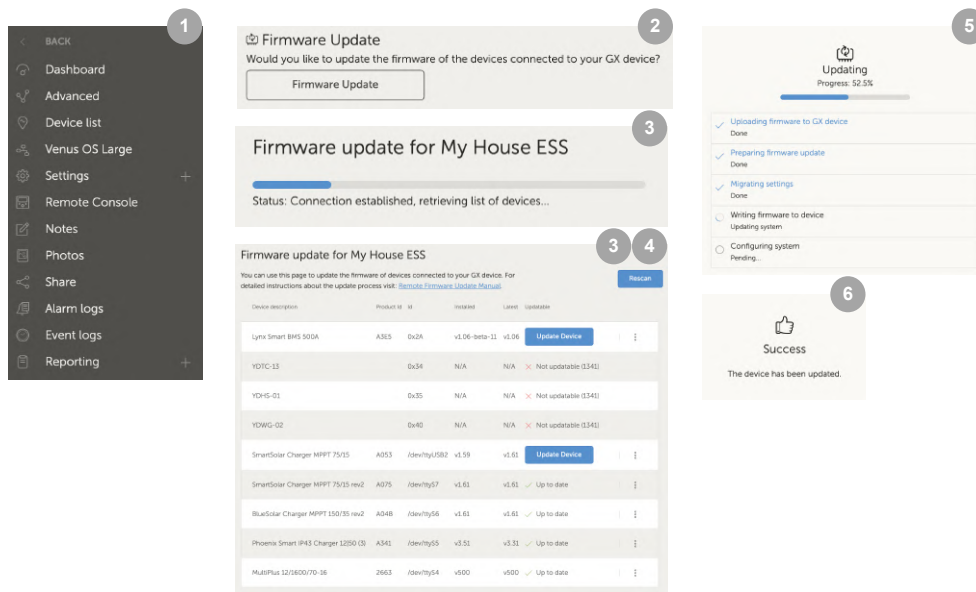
1

BACK
Dashboard
Advanced
Device list
Venus OS Large
Settings +
Remote Console
Notes
Photos
Share
Alarm logs
Event logs
Reporting +

2

Firmware Update
Would you like to update the firmware of the devices connected to your GX device?
Firmware Update

3

Firmware update for My House ESS
Status: Connection established, retrieving list of devices...

3 4

Firmware update for My House ESS
You can use this page to update the firmware of devices connected to your GX device. For detailed instructions about the update process visit: Remote Firmware Update Manual.

Rescan

| Device description | Product id | Id | Installed | Latest | Updatable |
|---|---|---|---|---|---|
| Lynx Smart BMS 500A | A3E5 | 0x2A | v1.06-beta-11 | v1.06 | Update Device |
| YDTC-13 | | 0x34 | N/A | N/A | Not updatable (1341) |
| YDHS-01 | | 0x35 | N/A | N/A | Not updatable (1341) |
| YDWG-02 | | 0x40 | N/A | N/A | Not updatable (1341) |
| SmartSolar Charger MPPT 75/15 | A053 | /dev/ttyUSB2 | v1.59 | v1.61 | Update Device |
| SmartSolar Charger MPPT 75/15 rev2 | A075 | /dev/ttyS7 | v1.61 | v1.61 | Up to date |
| BlueSolar Charger MPPT 150/35 rev2 | A04B | /dev/ttyS6 | v1.61 | v1.61 | Up to date |
| Phoenix Smart IP43 Charger 12|50 (3) | A341 | /dev/ttyS5 | v3.51 | v3.31 | Up to date |
| MultiPlus 12/1600/70-16 | 2663 | /dev/ttyS4 | v500 | v500 | Up to date |

5

Updating
Progress: 52.5%

Uploading firmware to GX device
Done
Preparing firmware update
Done
Migrating settings
Done
Writing firmware to device
Updating system
Configuring system
Pending...

6

Success
The device has been updated.